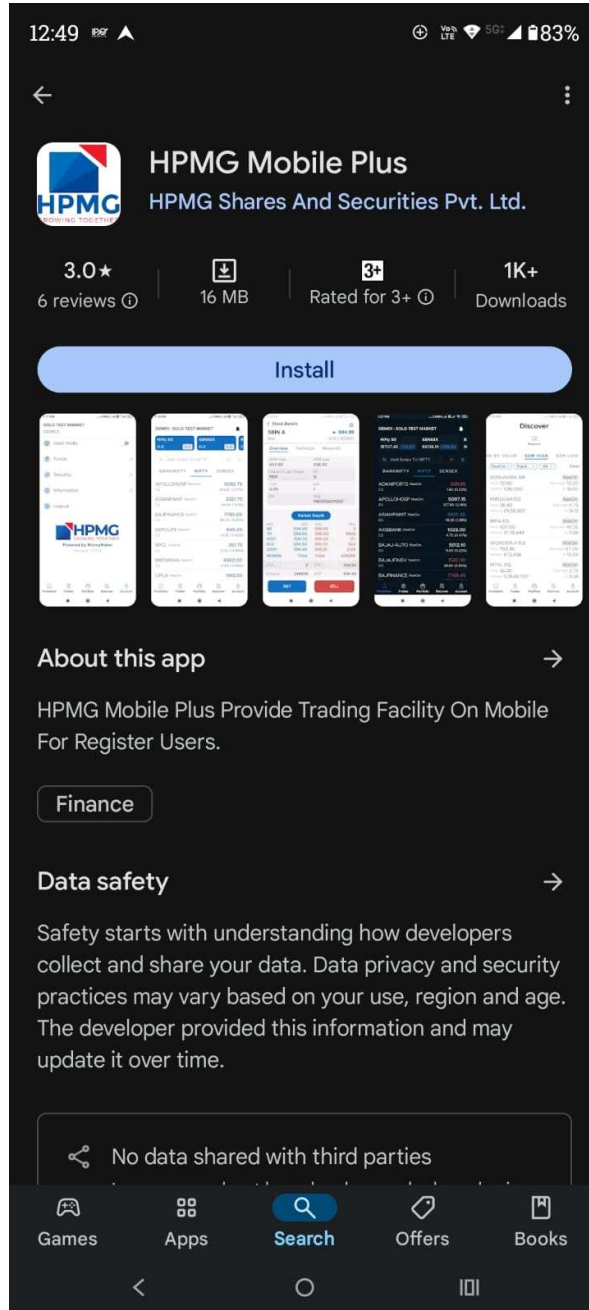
12:49 83%

HPMG Mobile Plus
HPMG Shares And Securities Pvt. Ltd.

3.0★
6 reviews ⓘ

16 MB

3+
Rated for 3+ ⓘ

1K+
Downloads

Install

About this app →

HPMG Mobile Plus Provide Trading Facility On Mobile For Register Users.

Finance

Data safety →

Safety starts with understanding how developers collect and share your data. Data privacy and security practices may vary based on your use, region and age. The developer provided this information and may update it over time.

No data shared with third parties

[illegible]

Games Apps Search Offers Books